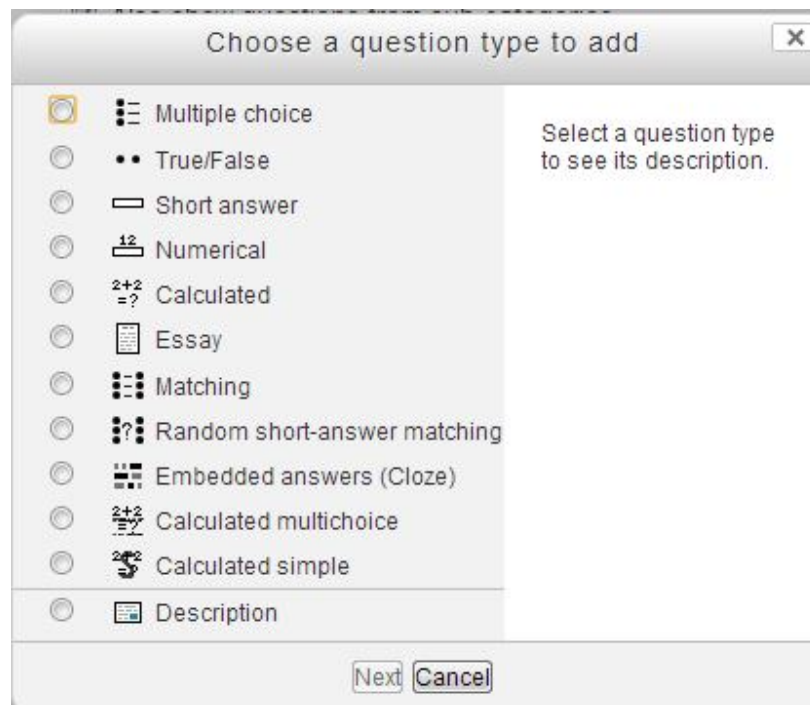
Choose a question type to add

Multiple choice
True/False
Short answer
Numerical
Calculated
Essay
Matching
Random short-answer matching
Embedded answers (Cloze)
Calculated multichoice
Calculated simple
Description

Select a question type to see its description.

Next Cancel